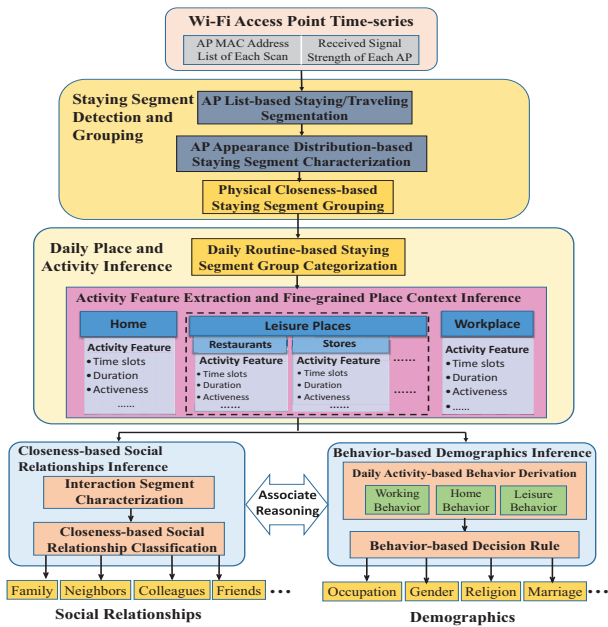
Wi-Fi Access Point Time-series

AP MAC Address List of Each Scan

Received Signal Strength of Each AP

Staying Segment Detection and Grouping

AP List-based Staying/Traveling Segmentation

AP Appearance Distribution-based Staying Segment Characterization

Physical Closeness-based Staying Segment Grouping

Daily Place and Activity Inference

Daily Routine-based Staying Segment Group Categorization

Activity Feature Extraction and Fine-grained Place Context Inference

Home

Activity Feature
• Time slots
• Duration
• Activeness
......

Leisure Places

Restaurants

Activity Feature
• Time slots
• Duration
• Activeness
......

Stores

Activity Feature
• Time slots
• Duration
• Activeness
......

......

......

Workplace

Activity Feature
• Time slots
• Duration
• Activeness
• ......

Closeness-based Social Relationships Inference

Interaction Segment Characterization

Closeness-based Social Relationship Classification

Associate Reasoning

Behavior-based Demographics Inference

Daily Activity-based Behavior Derivation

Working Behavior

Home Behavior

Leisure Behavior

Behavior-based Decision Rule

Family

Neighbors

Colleagues

Friends

...

Social Relationships

Occupation

Gender

Religion

Marriage

...

Demographics